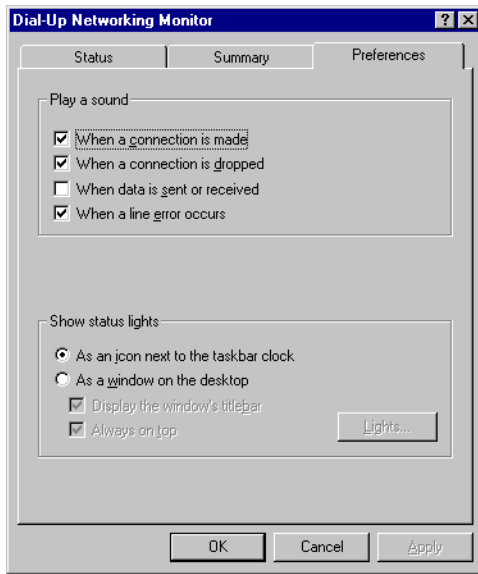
Dial-Up Networking Monitor

? X

Status

Summary

Preferences

Play a sound

When a connection is made

When a connection is dropped

When data is sent or received

When a line error occurs

Show status lights

As an icon next to the taskbar clock

As a window on the desktop

Display the window's titlebar

Always on top

Lights...

OK

Cancel

Apply